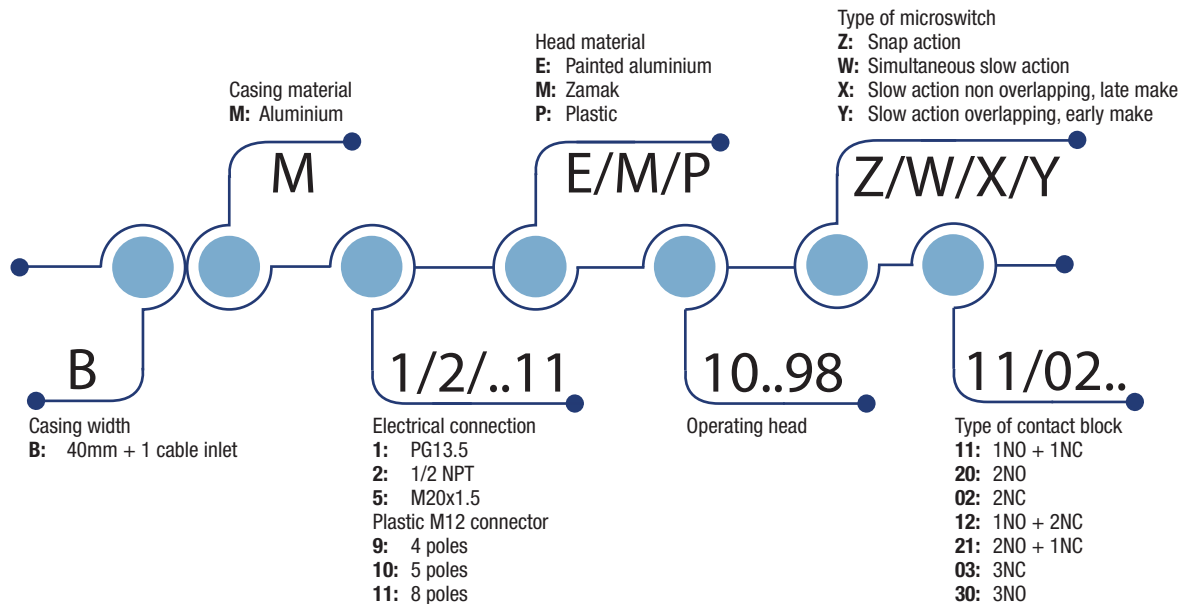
Type of microswitch
**Z:** Snap action
**W:** Simultaneous slow action
**X:** Slow action non overlapping, late make
**Y:** Slow action overlapping, early make

Head material
**E:** Painted aluminium
**M:** Zamak
**P:** Plastic

Casing material
**M:** Aluminium

M

E/M/P

Z/W/X/Y

B

1/2/..11

10..98

11/02..

Casing width
**B:** 40mm + 1 cable inlet

Electrical connection
**1:** PG13.5
**2:** 1/2 NPT
**5:** M20x1.5
Plastic M12 connector
**9:** 4 poles
**10:** 5 poles
**11:** 8 poles

Operating head

Type of contact block
**11:** 1NO + 1NC
**20:** 2NO
**02:** 2NC
**12:** 1NO + 2NC
**21:** 2NO + 1NC
**03:** 3NC
**30:** 3NO